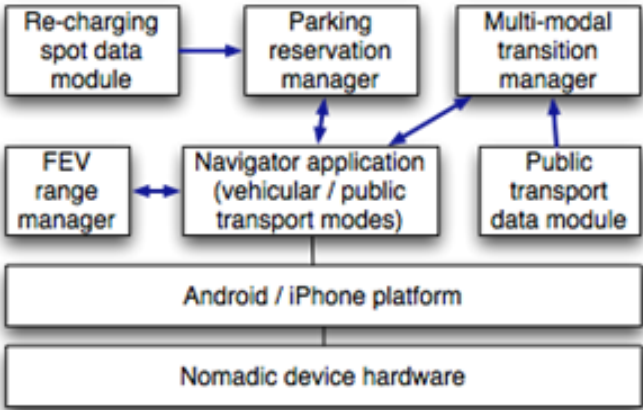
Re-charging spot data module

Parking reservation manager

Multi-modal transition manager

FEV range manager

Navigator application (vehicular / public transport modes)

Public transport data module

Android / iPhone platform

Nomadic device hardware